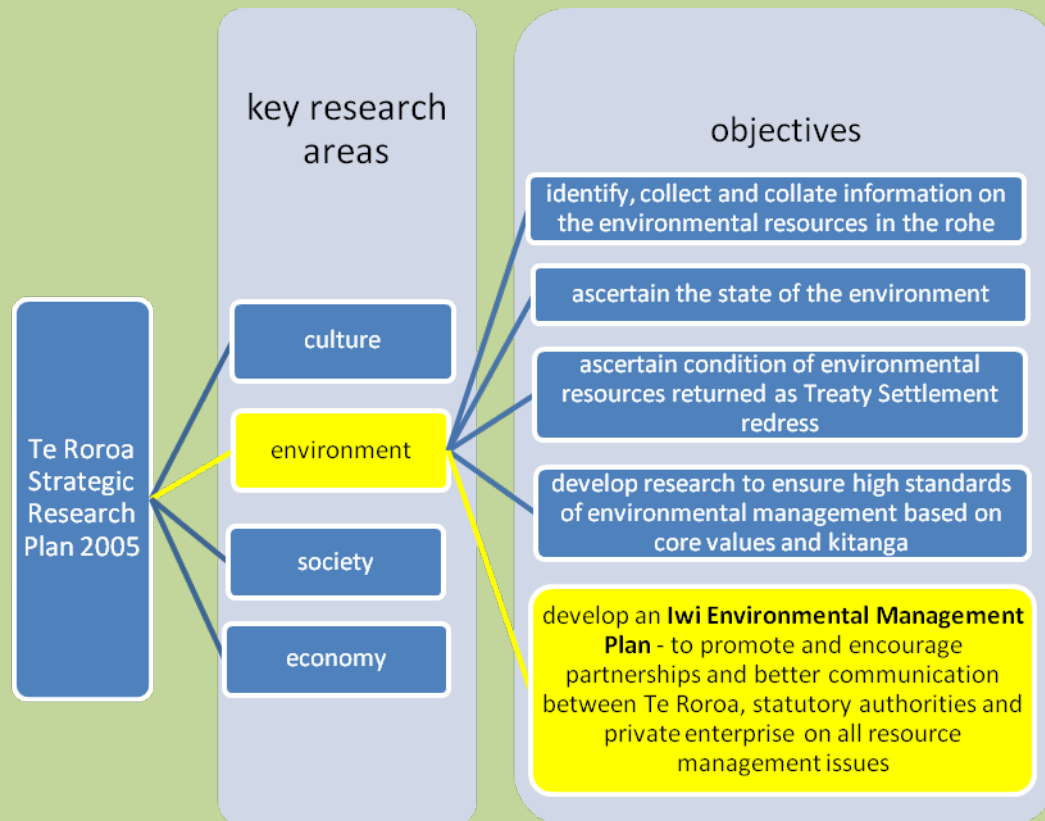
key research areas

objectives

Te Roroa Strategic Research Plan 2005

culture

environment

society

economy

identify, collect and collate information on the environmental resources in the rohe

ascertain the state of the environment

ascertain condition of environmental resources returned as Treaty Settlement redress

develop research to ensure high standards of environmental management based on core values and kitanga

develop an **Iwi Environmental Management Plan** - to promote and encourage partnerships and better communication between Te Roroa, statutory authorities and private enterprise on all resource management issues